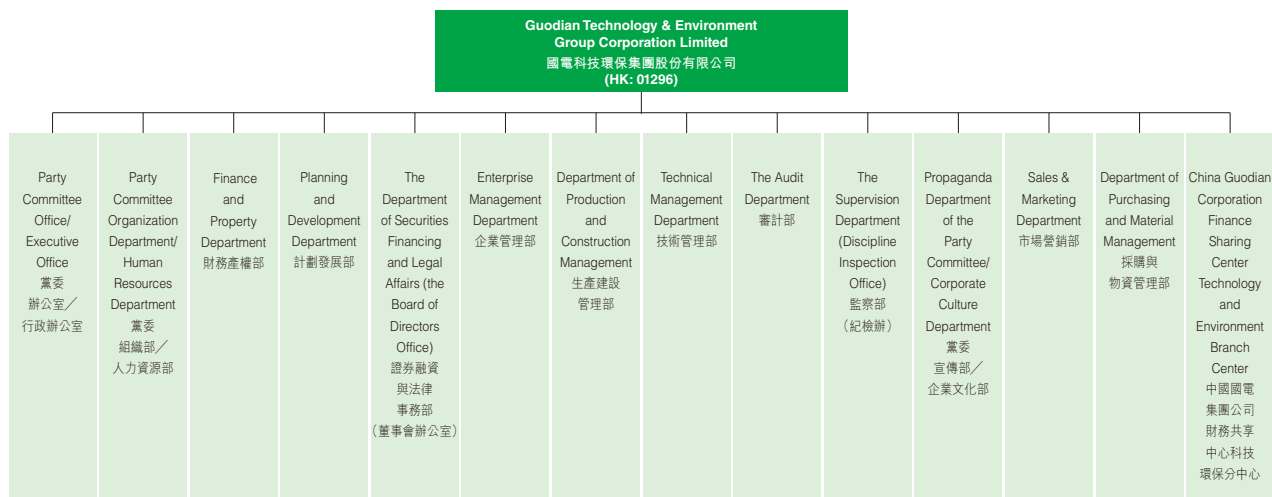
Guodian Technology & Environment Group Corporation Limited
國電科技環保集團股份有限公司
(HK: 01296)

Party Committee Office/ Executive Office
黨委辦公室／行政辦公室

Party Committee Organization Department/ Human Resources Department
黨委組織部／人力資源部

Finance and Property Department
財務產權部

Planning and Development Department
計劃發展部

The Department of Securities Financing and Legal Affairs (the Board of Directors Office)
證券融資與法律事務部（董事會辦公室）

Enterprise Management Department
企業管理部

Department of Production and Construction Management
生產建設管理部

Technical Management Department
技術管理部

The Audit Department
審計部

The Supervision Department (Discipline Inspection Office)
監察部（紀檢辦）

Propaganda Department of the Party Committee/ Corporate Culture Department
黨委宣傳部／企業文化部

Sales & Marketing Department
市場營銷部

Department of Purchasing and Material Management
採購與物資管理部

China Guodian Corporation Finance Sharing Center Technology and Environment Branch Center
中國國電集團公司財務共享中心科技環保分中心